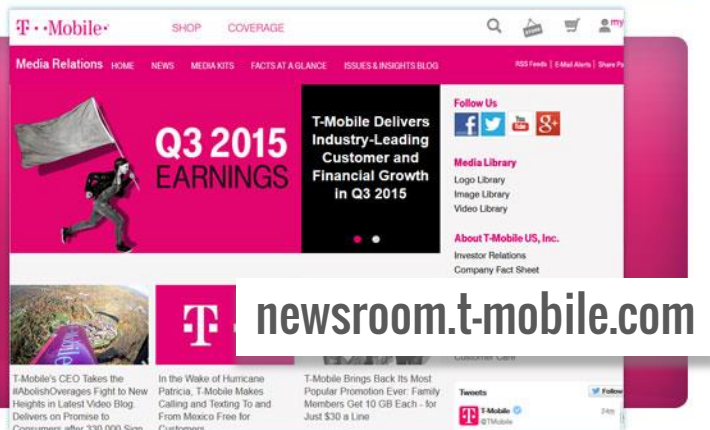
T··Mobile·

SHOP COVERAGE

my

Media Relations HOME NEWS MEDIA KITS FACTS AT A GLANCE ISSUES & INSIGHTS BLOG

RSS Feeds | E-Mail Alerts | Share Pa

Q3 2015 EARNINGS

T-Mobile Delivers Industry-Leading Customer and Financial Growth in Q3 2015

Follow Us

Media Library

Logo Library

Image Library

Video Library

About T-Mobile US, Inc.

Investor Relations

Company Fact Sheet

T

newsroom.t-mobile.com

Customer Care

T-Mobile's CEO Takes the #AbolishOverages Fight to New Heights in Latest Video Blog Delivers on Promise to Consumers after 330,000 Sign

In the Wake of Hurricane Patricia, T-Mobile Makes Calling and Texting To and From Mexico Free for Customers

T-Mobile Brings Back Its Most Popular Promotion Ever: Family Members Get 10 GB Each - for Just $30 a Line

Tweets

Follow

T-Mobile

@TMobile

24h